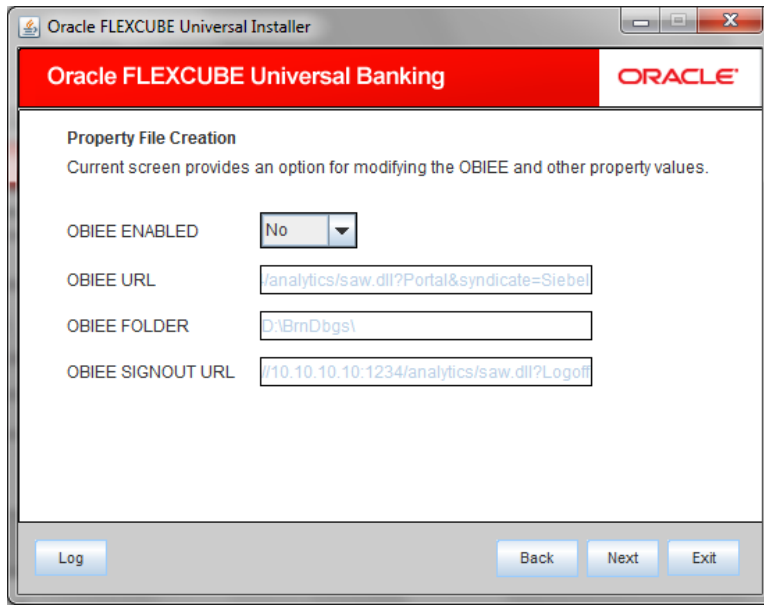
Oracle FLEXCUBE Universal Installer

Oracle FLEXCUBE Universal Banking

ORACLE

Property File Creation

Current screen provides an option for modifying the OBIEE and other property values.

OBIEE ENABLED No

OBIEE URL /analytics/saw.dll?Portal&syndicate=Siebel

OBIEE FOLDER D:\BrnDbgs\

OBIEE SIGNOUT URL //10.10.10.10:1234/analytics/saw.dll?Logoff

Log

Back

Next

Exit